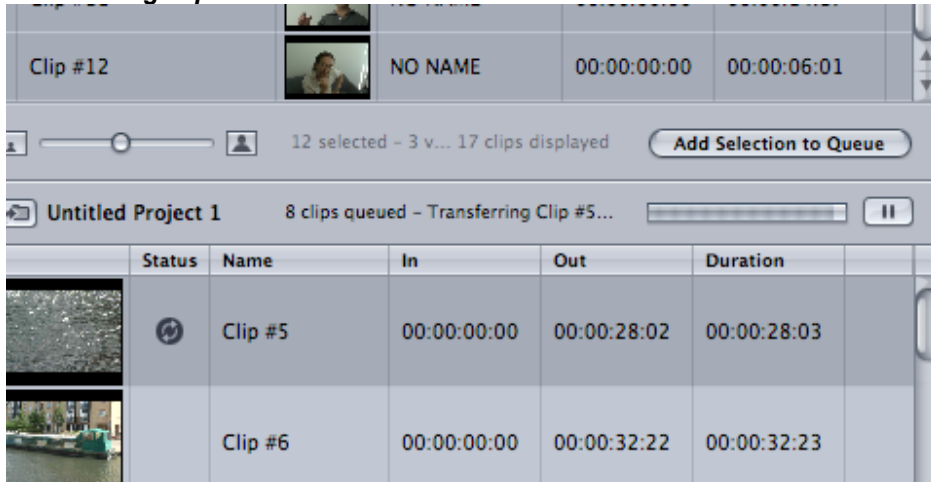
| Clip #12 | | NO NAME | 00:00:00:00 | 00:00:06:01 |
|---|---|---|---|---|

12 selected – 3 v... 17 clips displayed

Add Selection to Queue

Untitled Project 1

8 clips queued – Transferring Clip #5...

| | Status | Name | In | Out | Duration |
|---|---|---|---|---|---|
| | | Clip #5 | 00:00:00:00 | 00:00:28:02 | 00:00:28:03 |
| | | Clip #6 | 00:00:00:00 | 00:00:32:22 | 00:00:32:23 |